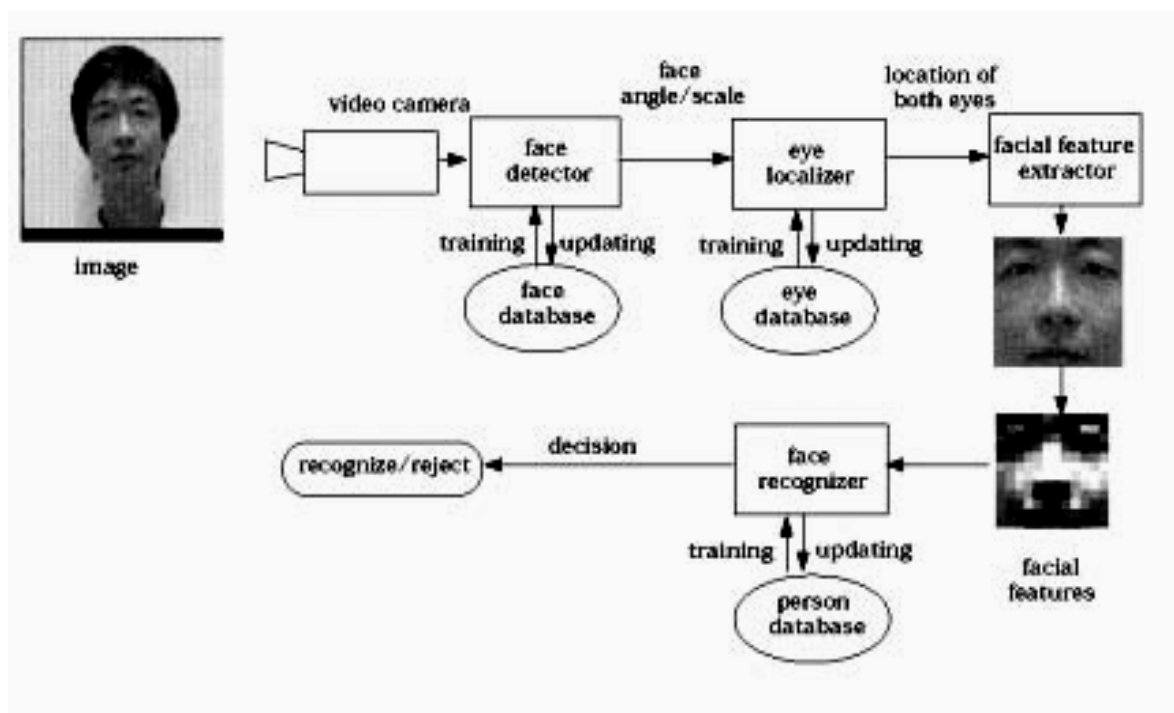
image

video camera

face detector

face angle/scale

eye localizer

location of both eyes

facial feature extractor

training

updating

face database

training

updating

eye database

recognize/reject

decision

face recognizer

training

updating

person database

facial features